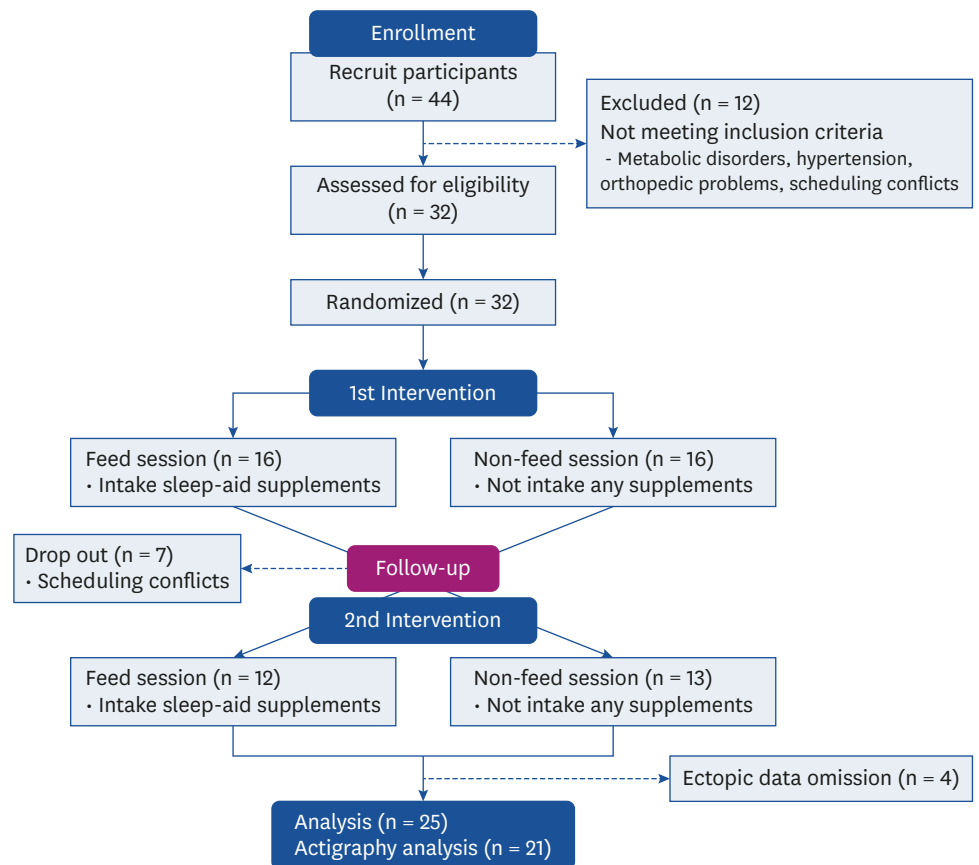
Enrollment

Recruit participants
(n = 44)

Excluded (n = 12)
Not meeting inclusion criteria
- Metabolic disorders, hypertension, orthopedic problems, scheduling conflicts

Assessed for eligibility
(n = 32)

Randomized (n = 32)

1st Intervention

Feed session (n = 16)
• Intake sleep-aid supplements

Non-feed session (n = 16)
• Not intake any supplements

Drop out (n = 7)
• Scheduling conflicts

Follow-up

2nd Intervention

Feed session (n = 12)
• Intake sleep-aid supplements

Non-feed session (n = 13)
• Not intake any supplements

Ectopic data omission (n = 4)

Analysis (n = 25)
Actigraphy analysis (n = 21)